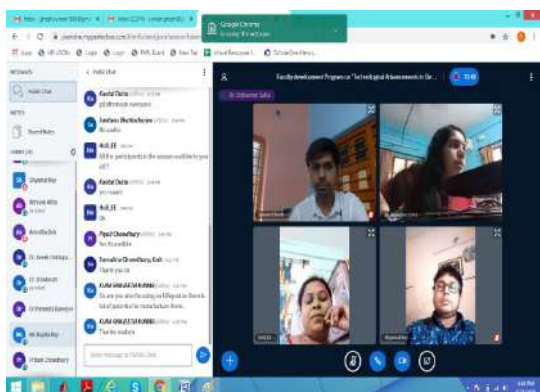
Google Chrome

MESSAGES

Public Chat

NOTES

Shared Notes

USERS

Public Chat

Kaushal Dutta
good afternoon everyone

Sandhanu Bhattacharjee
No audio

HoD_EE
All the participants in the session audible to you all?

Kaushal Dutta
yes maam

HoD_EE
Ok

Piyali Chowdhury
Yes its audible

Sumaditya Chowdhury, Govt.
Thank you sir

Faculty development Program on "Technological Advancements in Ele...

Dr. Debasmita Saha